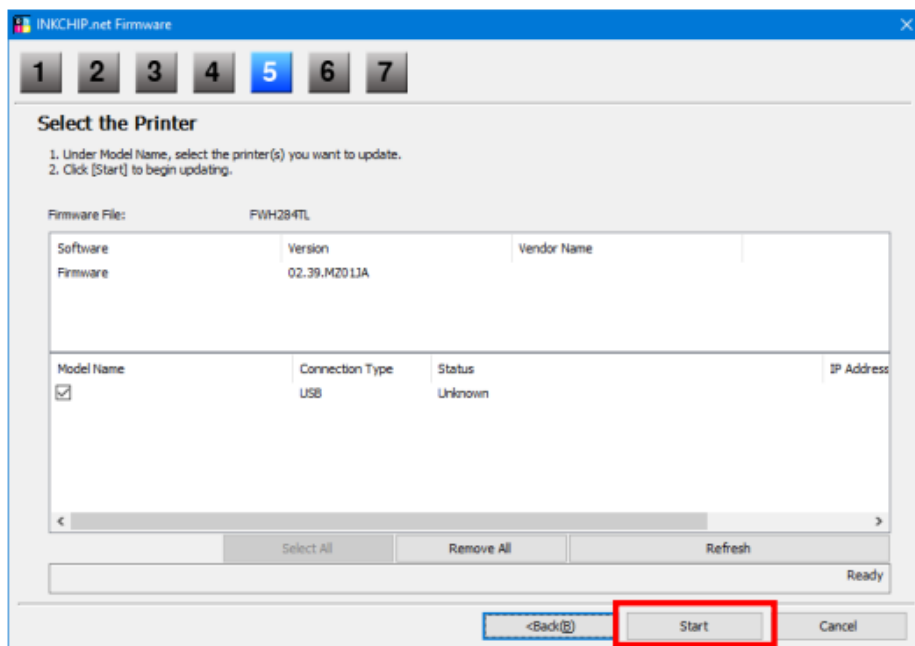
INKCHIP.net Firmware

1 2 3 4 5 6 7

Select the Printer

1. Under Model Name, select the printer(s) you want to update.
2. Click [Start] to begin updating.

Firmware File: FWH284TL

| Software | Version | Vendor Name |
|---|---|---|
| Firmware | 02.39.MZ01JA | |

| Model Name | Connection Type | Status | IP Address |
|---|---|---|---|
| ☑ | USB | Unknown | |

Select All Remove All Refresh

Ready

<Back(B) Start Cancel